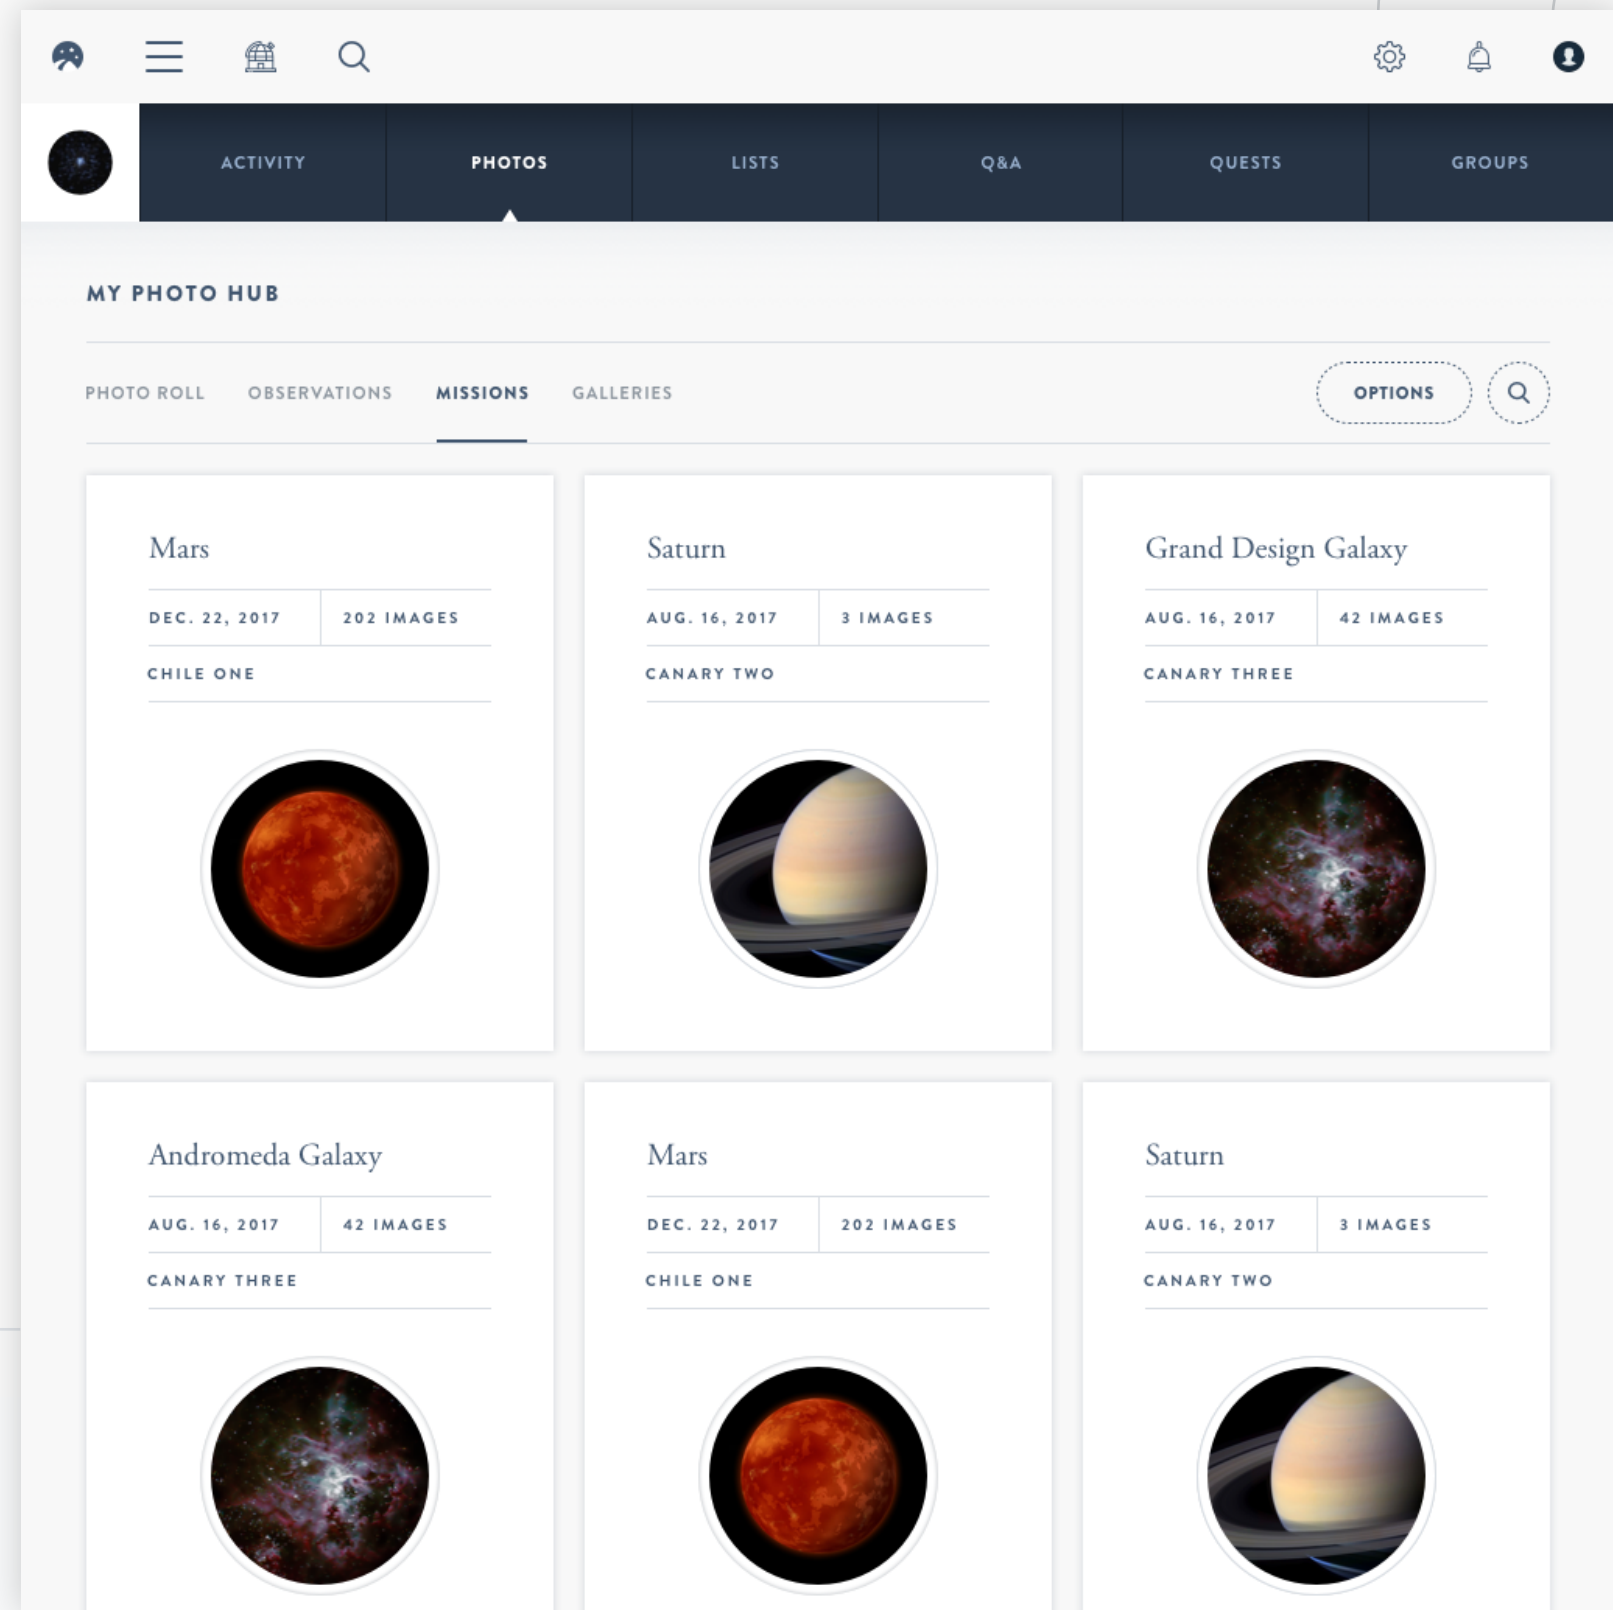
ACTIVITY PHOTOS LISTS Q&A QUESTS GROUPS

MY PHOTO HUB

PHOTO ROLL OBSERVATIONS MISSIONS GALLERIES OPTIONS

Mars
DEC. 22, 2017 | 202 IMAGES
CHILE ONE

Saturn
AUG. 16, 2017 | 3 IMAGES
CANARY TWO

Grand Design Galaxy
AUG. 16, 2017 | 42 IMAGES
CANARY THREE

Andromeda Galaxy
AUG. 16, 2017 | 42 IMAGES
CANARY THREE

Mars
DEC. 22, 2017 | 202 IMAGES
CHILE ONE

Saturn
AUG. 16, 2017 | 3 IMAGES
CANARY TWO